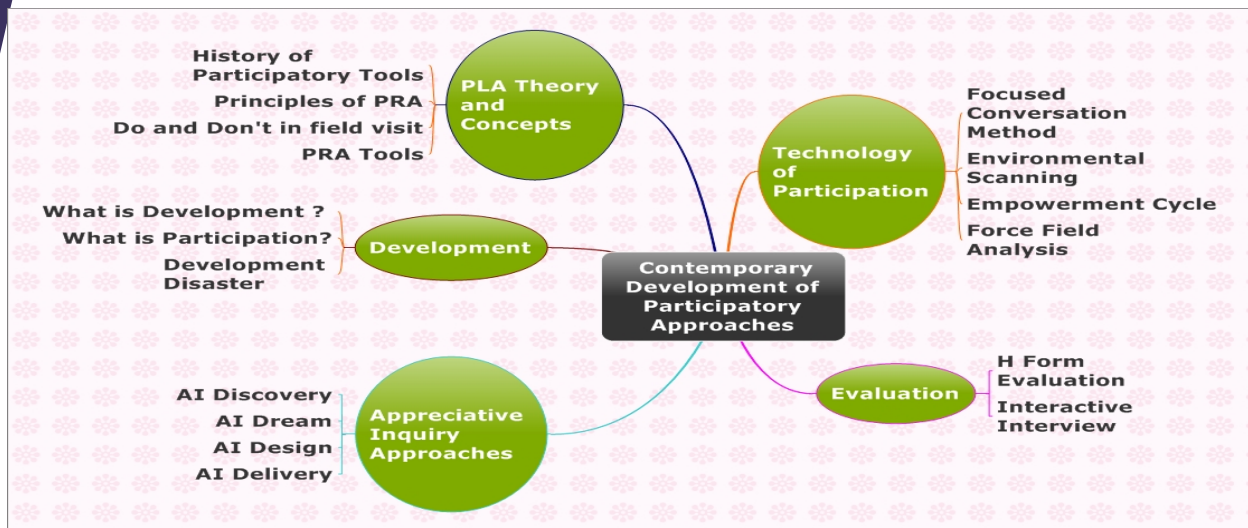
Contemporary Development of Participatory Approaches

PLA Theory and Concepts

History of Participatory Tools

Principles of PRA

Do and Don't in field visit

PRA Tools

Technology of Participation

Focused Conversation Method

Environmental Scanning

Empowerment Cycle

Force Field Analysis

Development

What is Development ?

What is Participation?

Development Disaster

Evaluation

H Form Evaluation

Interactive Interview

Appreciative Inquiry Approaches

AI Discovery

AI Dream

AI Design

AI Delivery